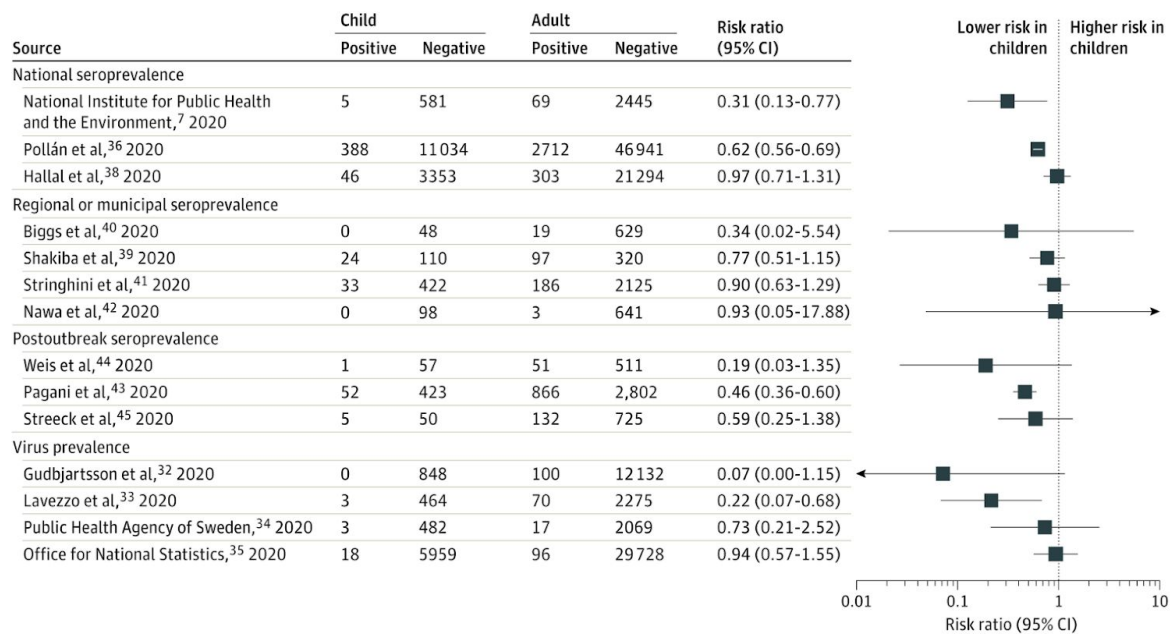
| Source | Child Positive | Child Negative | Adult Positive | Adult Negative | Risk ratio (95% CI) |
|---|---|---|---|---|---|
| National seroprevalence | | | | | |
| National Institute for Public Health and the Environment,$^{7}$ 2020 | 5 | 581 | 69 | 2445 | 0.31 (0.13-0.77) |
| Pollán et al,$^{36}$ 2020 | 388 | 11034 | 2712 | 46941 | 0.62 (0.56-0.69) |
| Hallal et al,$^{38}$ 2020 | 46 | 3353 | 303 | 21294 | 0.97 (0.71-1.31) |
| Regional or municipal seroprevalence | | | | | |
| Biggs et al,$^{40}$ 2020 | 0 | 48 | 19 | 629 | 0.34 (0.02-5.54) |
| Shakiba et al,$^{39}$ 2020 | 24 | 110 | 97 | 320 | 0.77 (0.51-1.15) |
| Stringhini et al,$^{41}$ 2020 | 33 | 422 | 186 | 2125 | 0.90 (0.63-1.29) |
| Nawa et al,$^{42}$ 2020 | 0 | 98 | 3 | 641 | 0.93 (0.05-17.88) |
| Postoutbreak seroprevalence | | | | | |
| Weis et al,$^{44}$ 2020 | 1 | 57 | 51 | 511 | 0.19 (0.03-1.35) |
| Pagani et al,$^{43}$ 2020 | 52 | 423 | 866 | 2,802 | 0.46 (0.36-0.60) |
| Streeck et al,$^{45}$ 2020 | 5 | 50 | 132 | 725 | 0.59 (0.25-1.38) |
| Virus prevalence | | | | | |
| Gudbjartsson et al,$^{32}$ 2020 | 0 | 848 | 100 | 12132 | 0.07 (0.00-1.15) |
| Lavezzo et al,$^{33}$ 2020 | 3 | 464 | 70 | 2275 | 0.22 (0.07-0.68) |
| Public Health Agency of Sweden,$^{34}$ 2020 | 3 | 482 | 17 | 2069 | 0.73 (0.21-2.52) |
| Office for National Statistics,$^{35}$ 2020 | 18 | 5959 | 96 | 29728 | 0.94 (0.57-1.55) |

Lower risk in children
Higher risk in children

0.01 0.1 1 10
Risk ratio (95% CI)